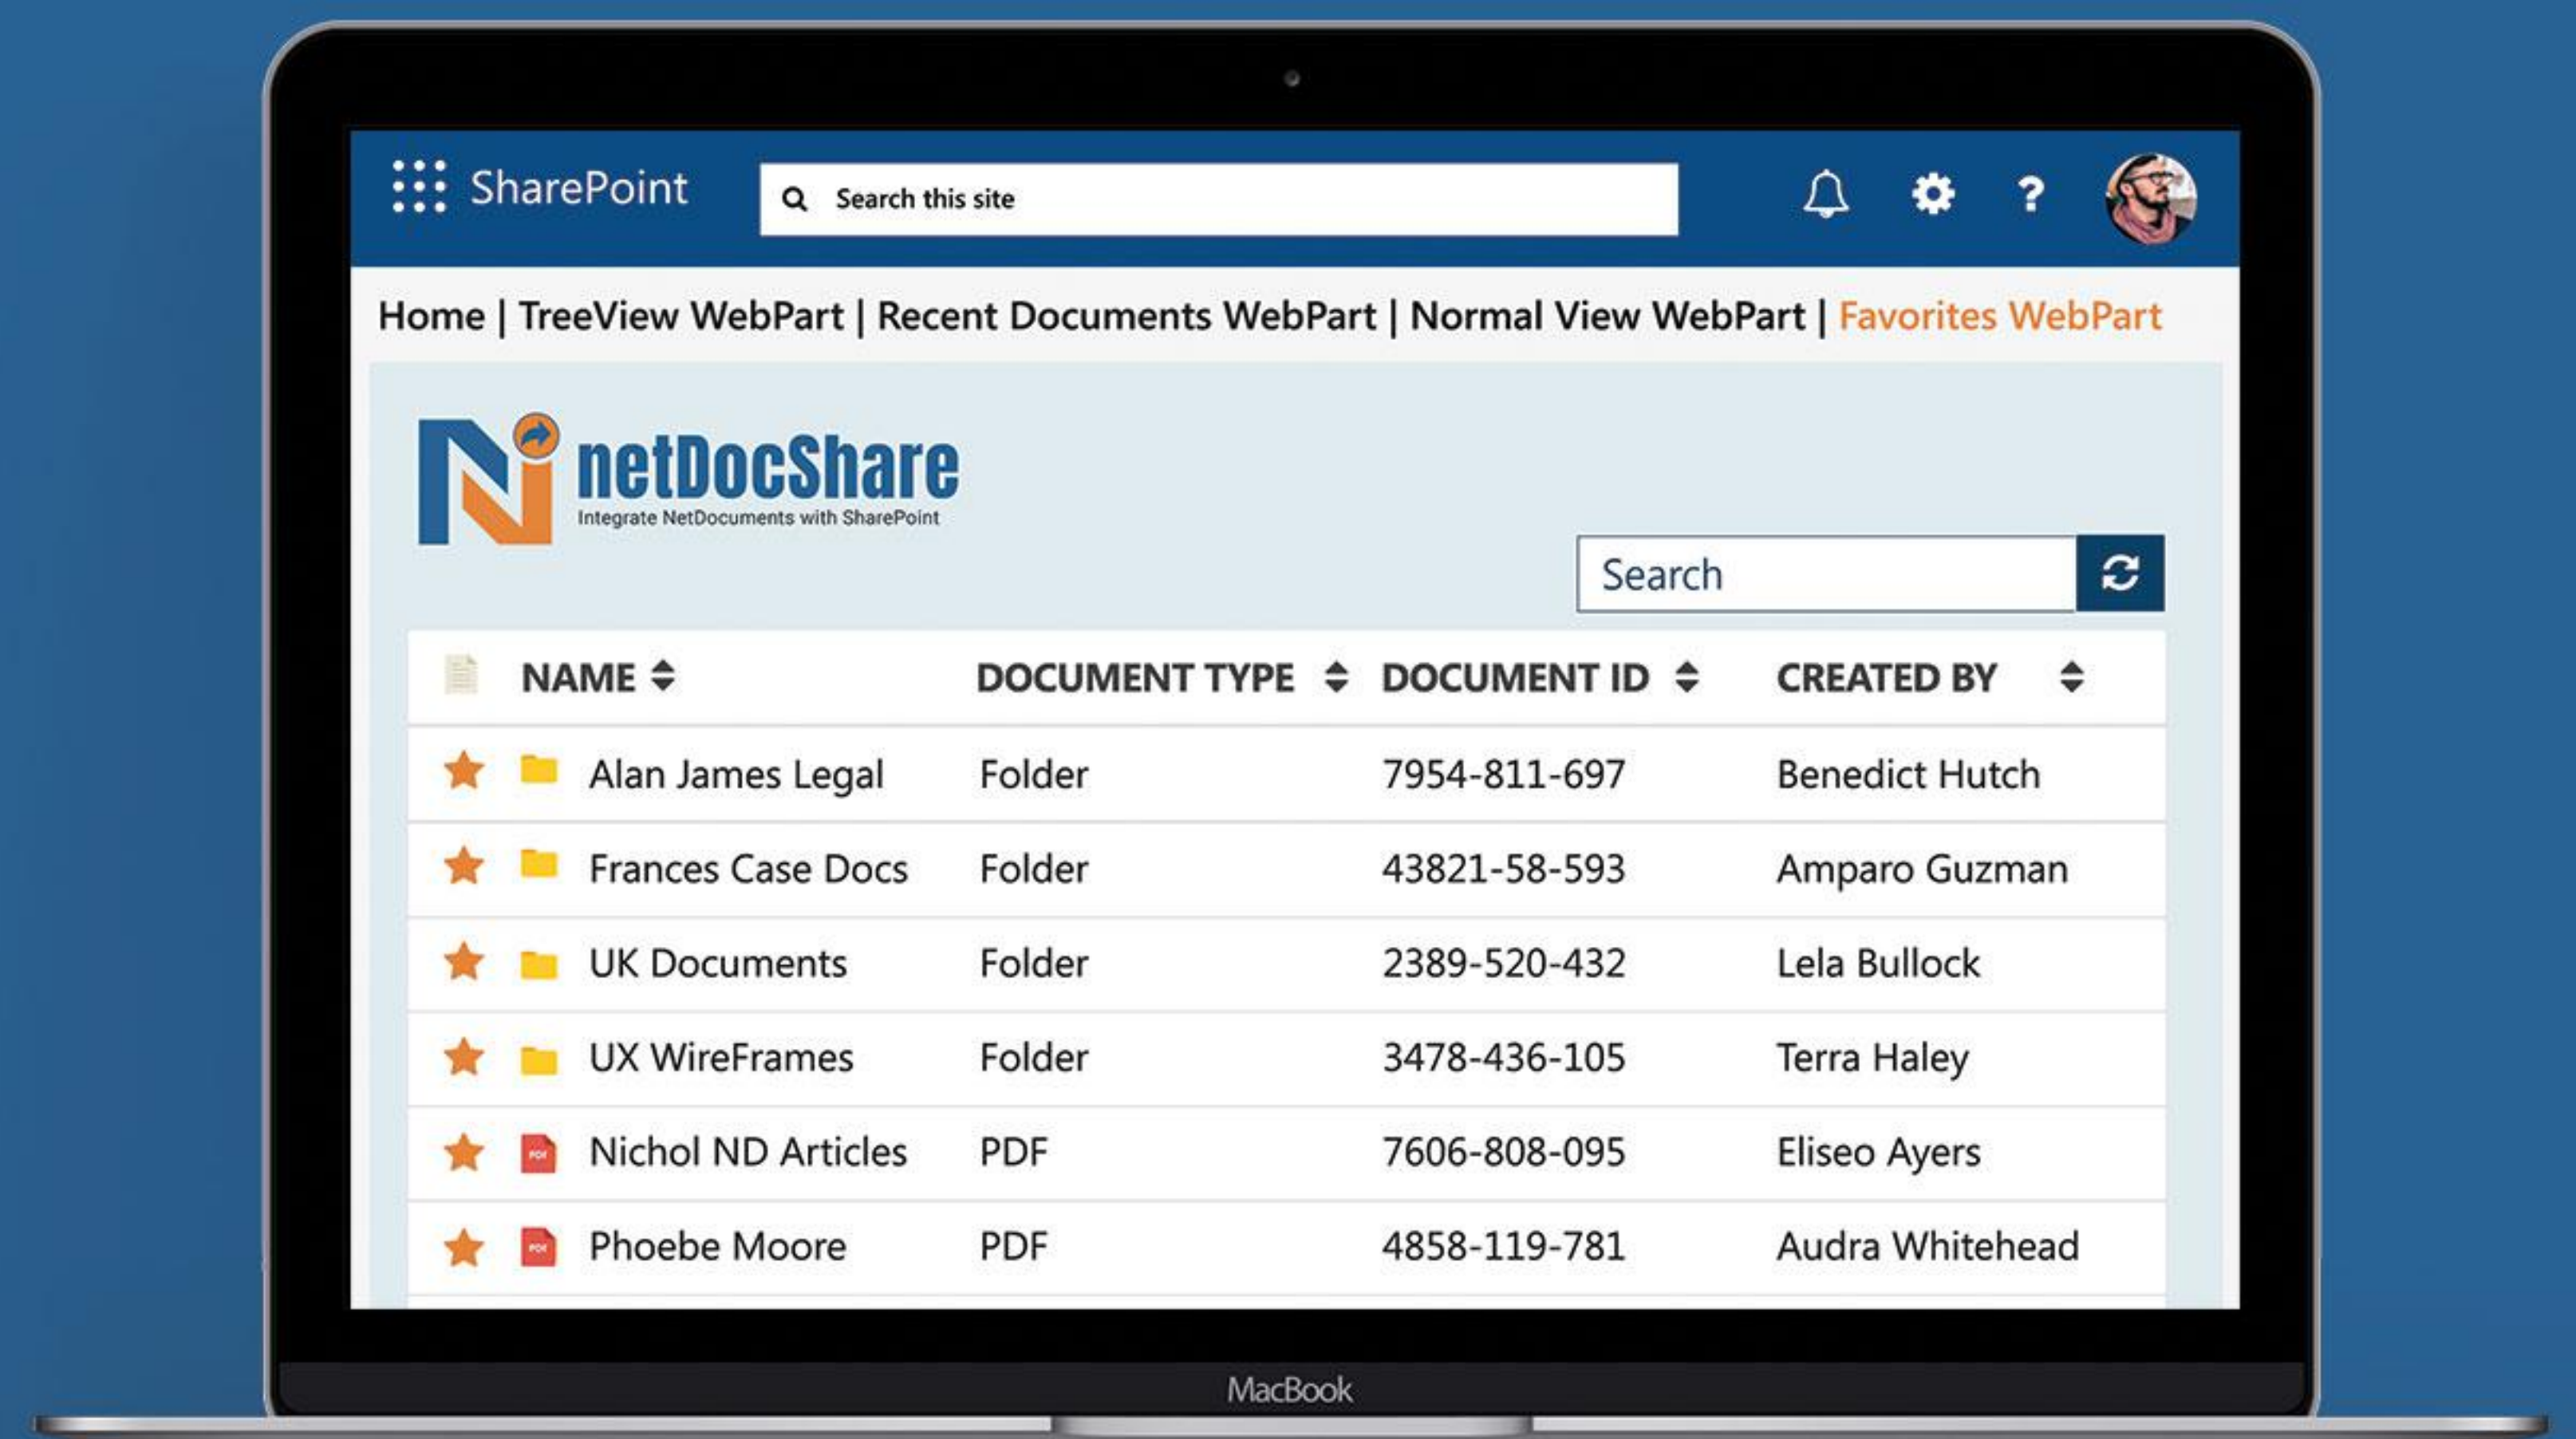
SharePoint

Search this site

Home | TreeView WebPart | Recent Documents WebPart | Normal View WebPart | Favorites WebPart

netDocShare
Integrate NetDocuments with SharePoint

Search

| NAME | DOCUMENT TYPE | DOCUMENT ID | CREATED BY |
|---|---|---|---|
| Alan James Legal | Folder | 7954-811-697 | Benedict Hutch |
| Frances Case Docs | Folder | 43821-58-593 | Amparo Guzman |
| UK Documents | Folder | 2389-520-432 | Lela Bullock |
| UX WireFrames | Folder | 3478-436-105 | Terra Haley |
| Nichol ND Articles | PDF | 7606-808-095 | Eliseo Ayers |
| Phoebe Moore | PDF | 4858-119-781 | Audra Whitehead |

MacBook